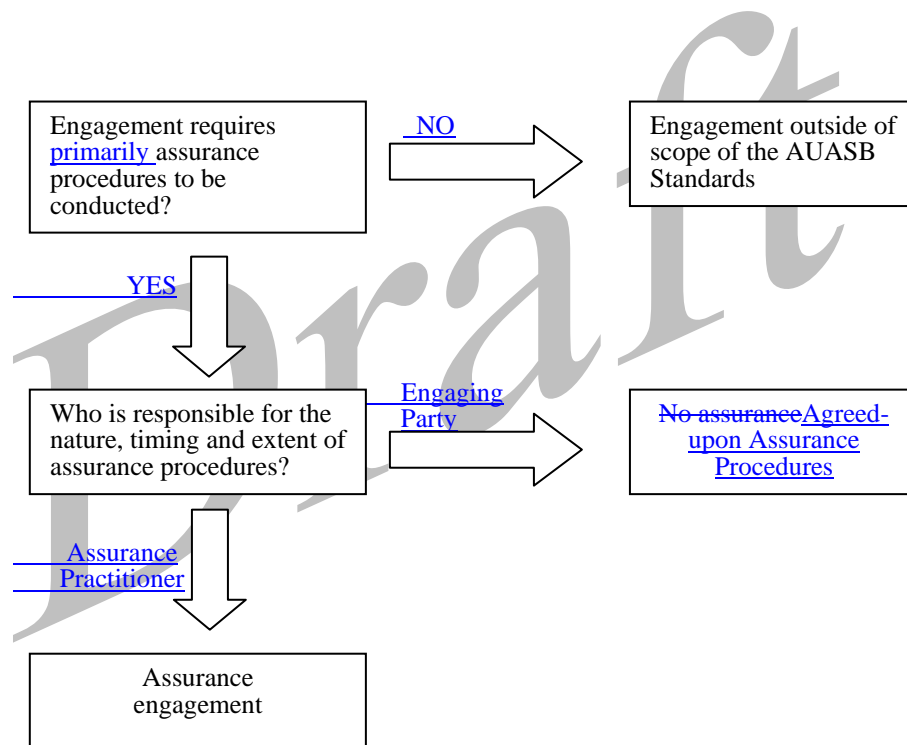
Engagement requires primarily assurance procedures to be conducted?

NO

Engagement outside of scope of the AUASB Standards

YES

Who is responsible for the nature, timing and extent of assurance procedures?

Engaging Party

No assuranceAgreed-upon Assurance Procedures

Assurance Practitioner

Assurance engagement

Draft